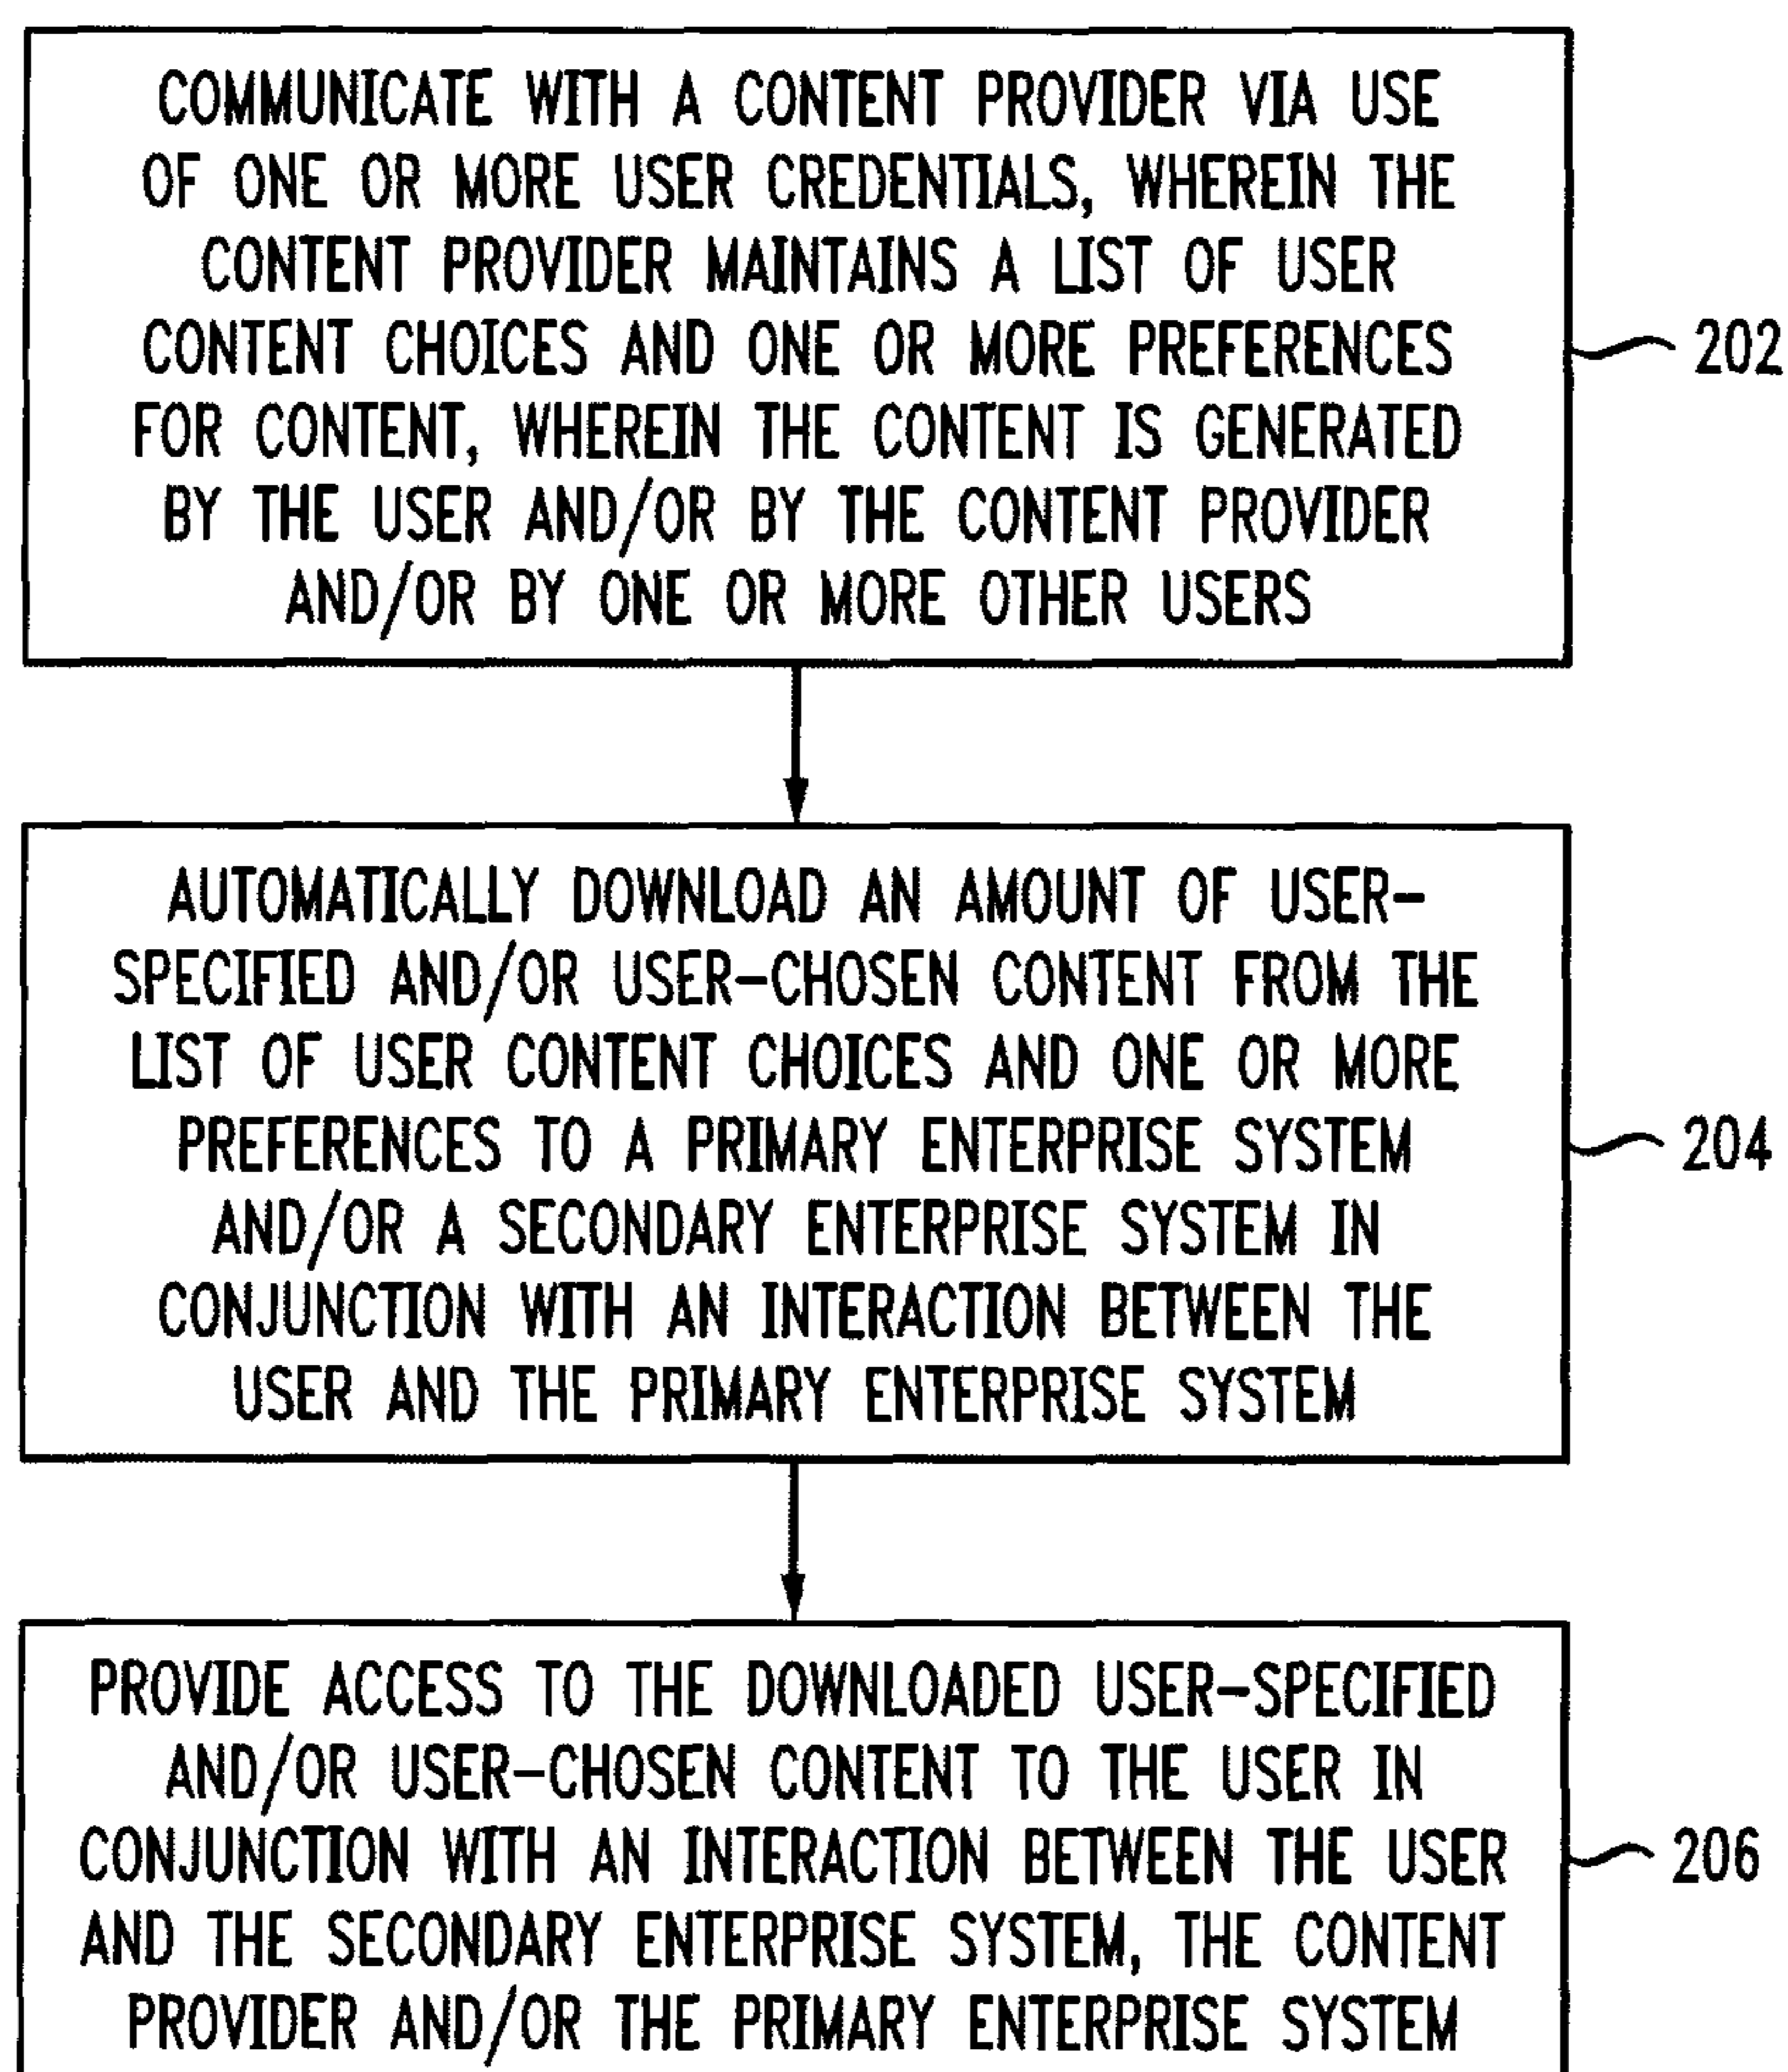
COMMUNICATE WITH A CONTENT PROVIDER VIA USE OF ONE OR MORE USER CREDENTIALS, WHEREIN THE CONTENT PROVIDER MAINTAINS A LIST OF USER CONTENT CHOICES AND ONE OR MORE PREFERENCES FOR CONTENT, WHEREIN THE CONTENT IS GENERATED BY THE USER AND/OR BY THE CONTENT PROVIDER AND/OR BY ONE OR MORE OTHER USERS

202

AUTOMATICALLY DOWNLOAD AN AMOUNT OF USER-SPECIFIED AND/OR USER-CHOSEN CONTENT FROM THE LIST OF USER CONTENT CHOICES AND ONE OR MORE PREFERENCES TO A PRIMARY ENTERPRISE SYSTEM AND/OR A SECONDARY ENTERPRISE SYSTEM IN CONJUNCTION WITH AN INTERACTION BETWEEN THE USER AND THE PRIMARY ENTERPRISE SYSTEM

204

PROVIDE ACCESS TO THE DOWNLOADED USER-SPECIFIED AND/OR USER-CHOSEN CONTENT TO THE USER IN CONJUNCTION WITH AN INTERACTION BETWEEN THE USER AND THE SECONDARY ENTERPRISE SYSTEM, THE CONTENT PROVIDER AND/OR THE PRIMARY ENTERPRISE SYSTEM

206